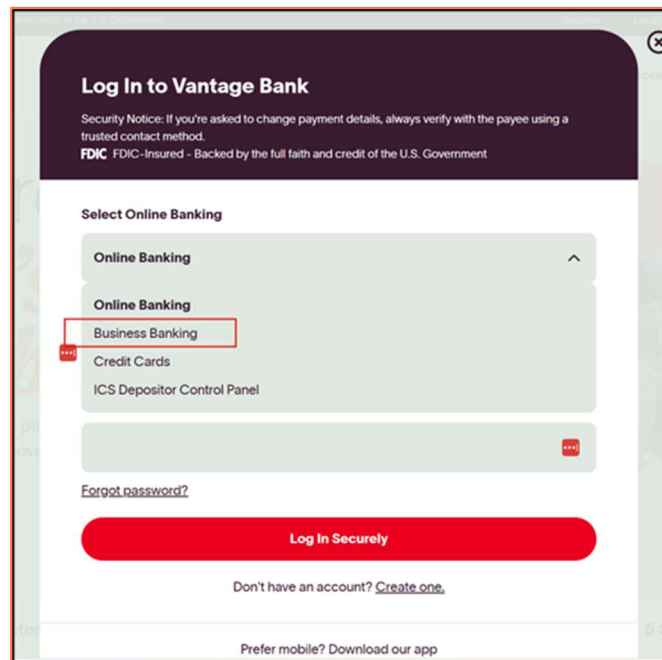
Log In to Vantage Bank

Security Notice: If you're asked to change payment details, always verify with the payee using a trusted contact method.

FDIC FDIC-Insured - Backed by the full faith and credit of the U.S. Government

Select Online Banking

Online Banking

Online Banking
Business Banking
Credit Cards
ICS Depositor Control Panel

Forgot password?

Log In Securely

Don't have an account? Create one.

Prefer mobile? Download our app